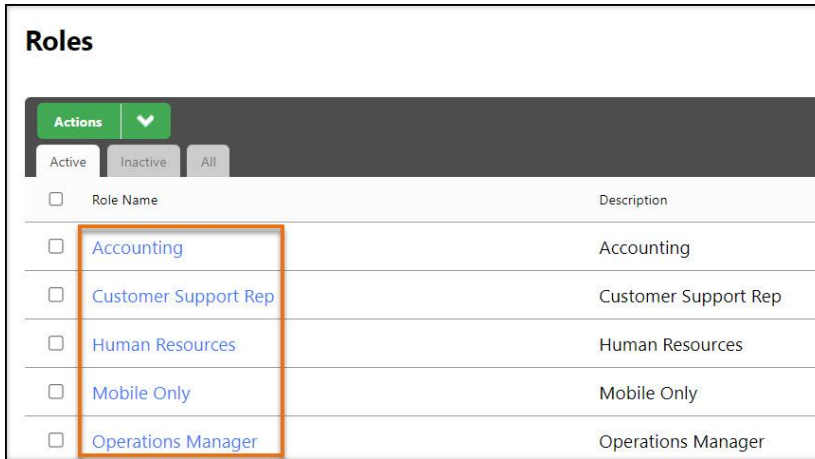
Roles

Actions

Active Inactive All

| | Role Name | Description |
|---|---|---|
| ☐ | Accounting | Accounting |
| ☐ | Customer Support Rep | Customer Support Rep |
| ☐ | Human Resources | Human Resources |
| ☐ | Mobile Only | Mobile Only |
| ☐ | Operations Manager | Operations Manager |